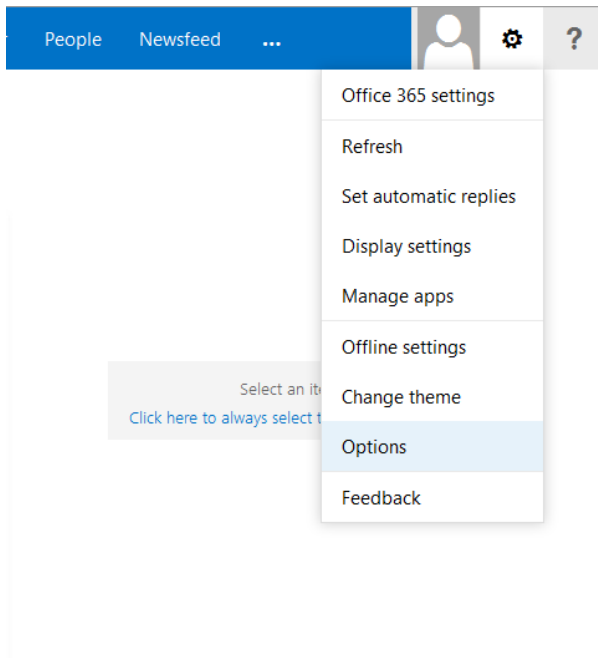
People Newsfeed ...

?

Office 365 settings

Refresh

Set automatic replies

Display settings

Manage apps

Offline settings

Change theme

Options

Feedback

Select an ite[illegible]

Click here to always select t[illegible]